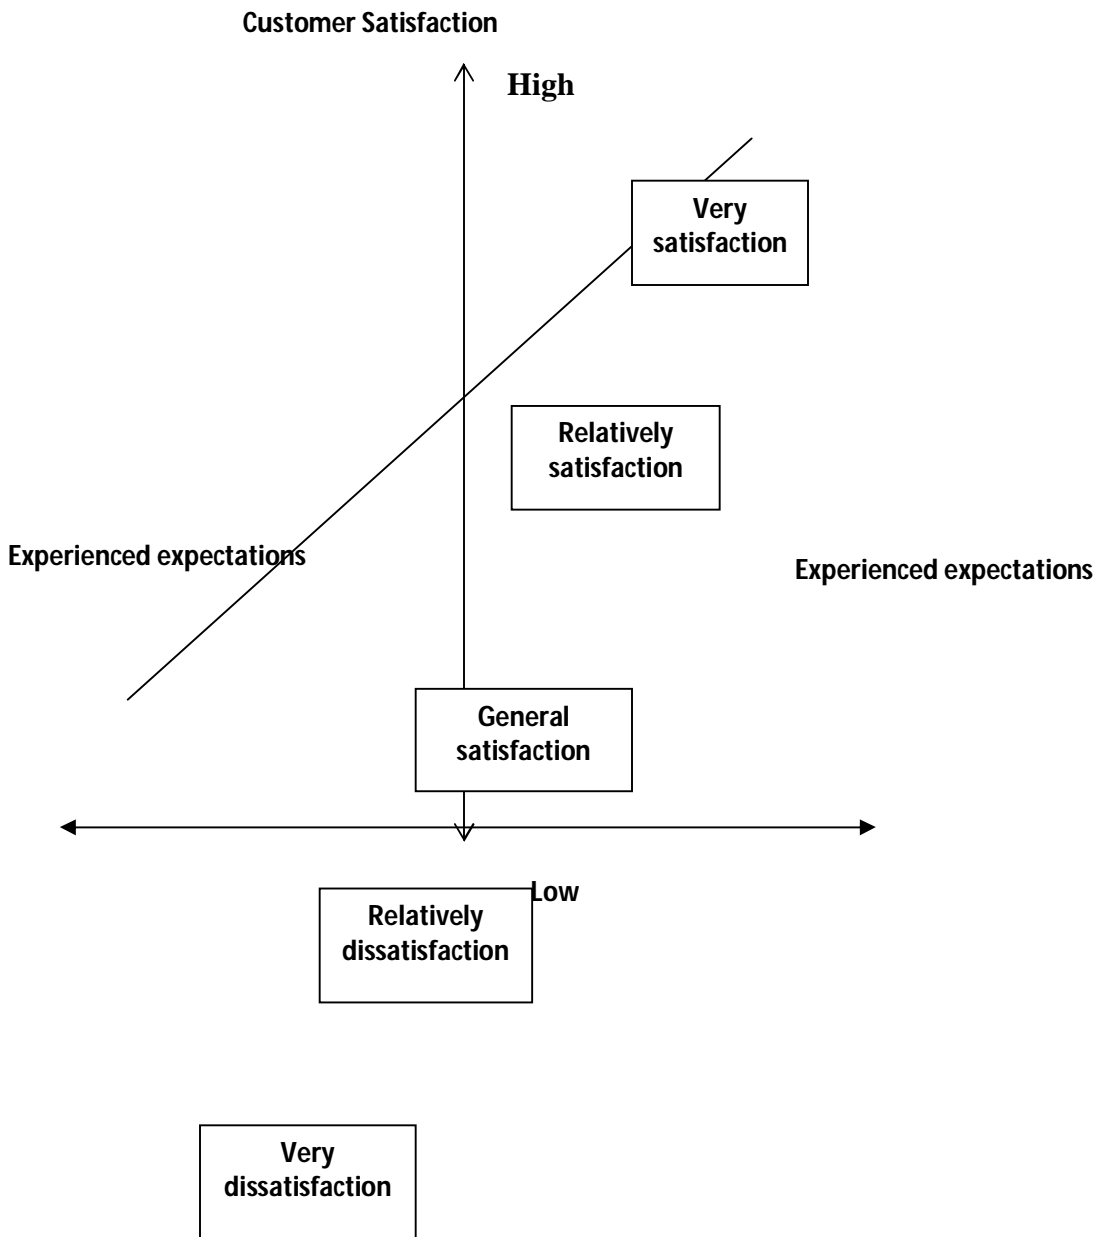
Customer Satisfaction

High

Very satisfaction

Relatively satisfaction

Experienced expectations

Experienced expectations

General satisfaction

Low

Relatively dissatisfaction

Very dissatisfaction